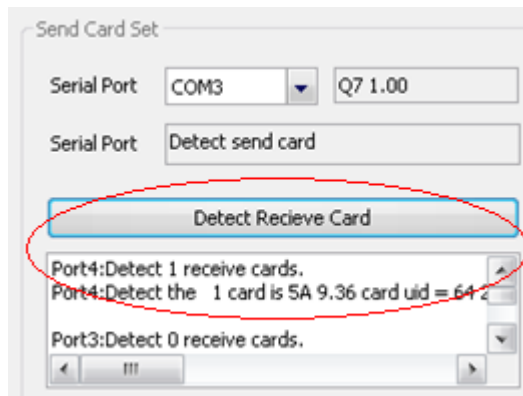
Send Card Set

Serial Port COM3 Q7 1.00

Serial Port Detect send card

Detect Recieve Card

Port4:Detect 1 receive cards.
Port4:Detect the 1 card is 5A 9.36 card uid = 64 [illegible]

Port3:Detect 0 receive cards.